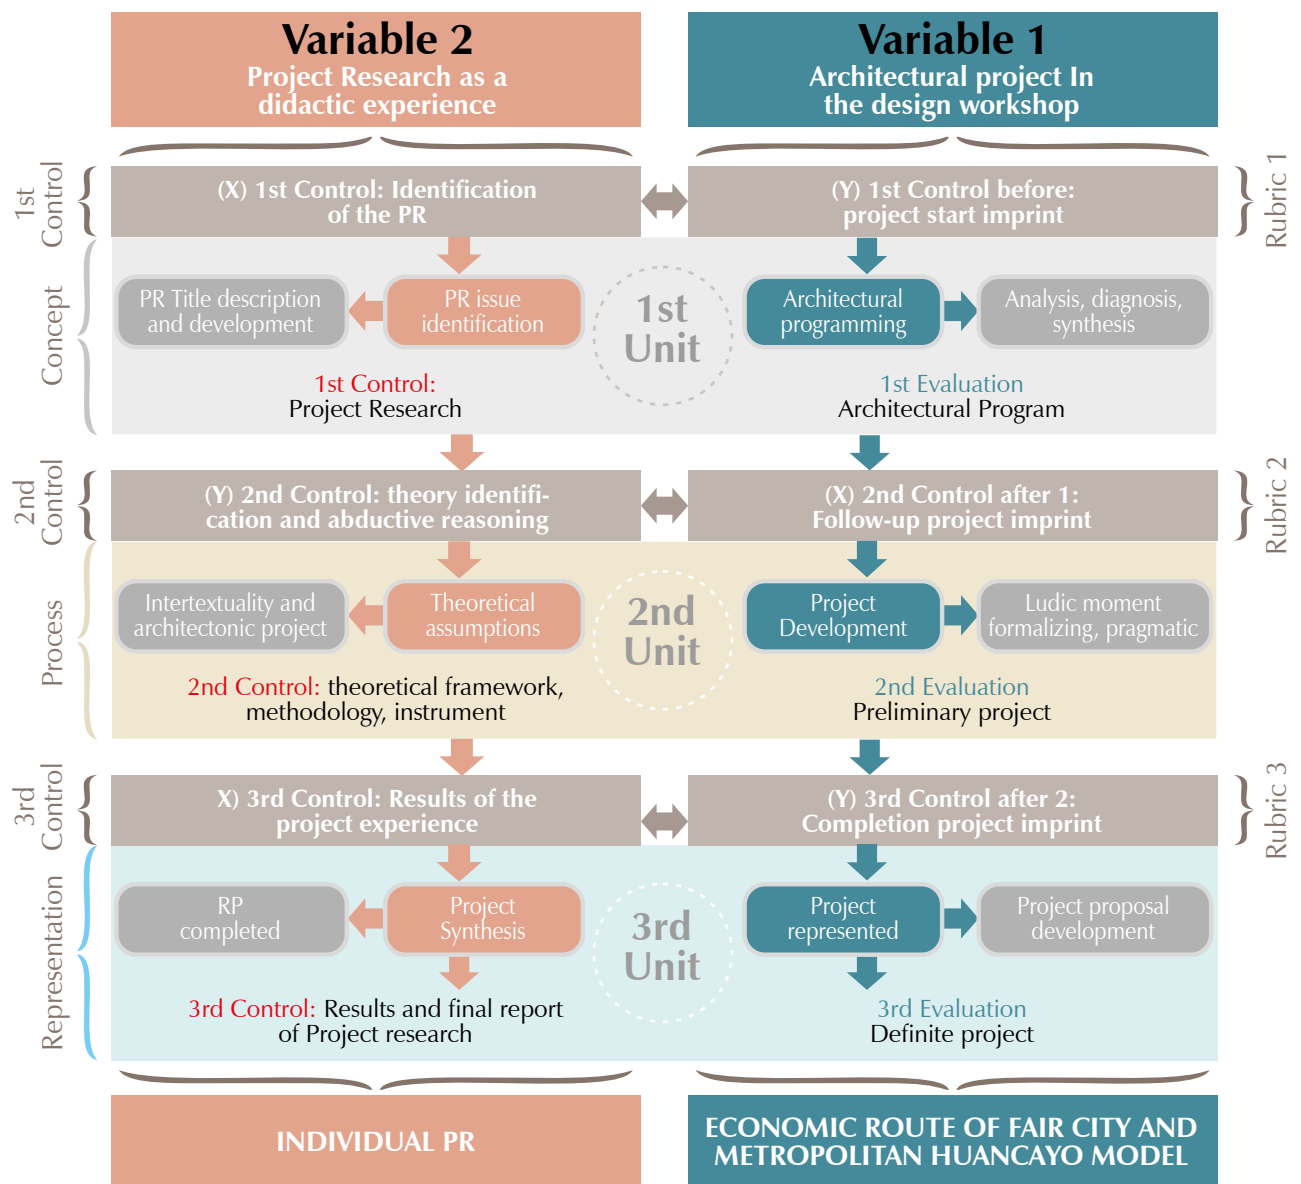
Variable 2
Project Research as a didactic experience

Variable 1
Architectural project In the design workshop

1st Control

(X) 1st Control: Identification of the PR

(Y) 1st Control before: project start imprint

Rubric 1

Concept

PR Title description and development

PR issue identification

1st Unit

Architectural programming

Analysis, diagnosis, synthesis

1st Control: Project Research

1st Evaluation Architectural Program

2nd Control

(Y) 2nd Control: theory identification and abductive reasoning

(X) 2nd Control after 1: Follow-up project imprint

Rubric 2

Process

Intertextuality and architectonic project

Theoretical assumptions

2nd Unit

Project Development

Ludic moment formalizing, pragmatic

2nd Control: theoretical framework, methodology, instrument

2nd Evaluation Preliminary project

3rd Control

X) 3rd Control: Results of the project experience

(Y) 3rd Control after 2: Completion project imprint

Rubric 3

Representation

RP completed

Project Synthesis

3rd Unit

Project represented

Project proposal development

3rd Control: Results and final report of Project research

3rd Evaluation Definite project

INDIVIDUAL PR

ECONOMIC ROUTE OF FAIR CITY AND METROPOLITAN HUANCAYO MODEL